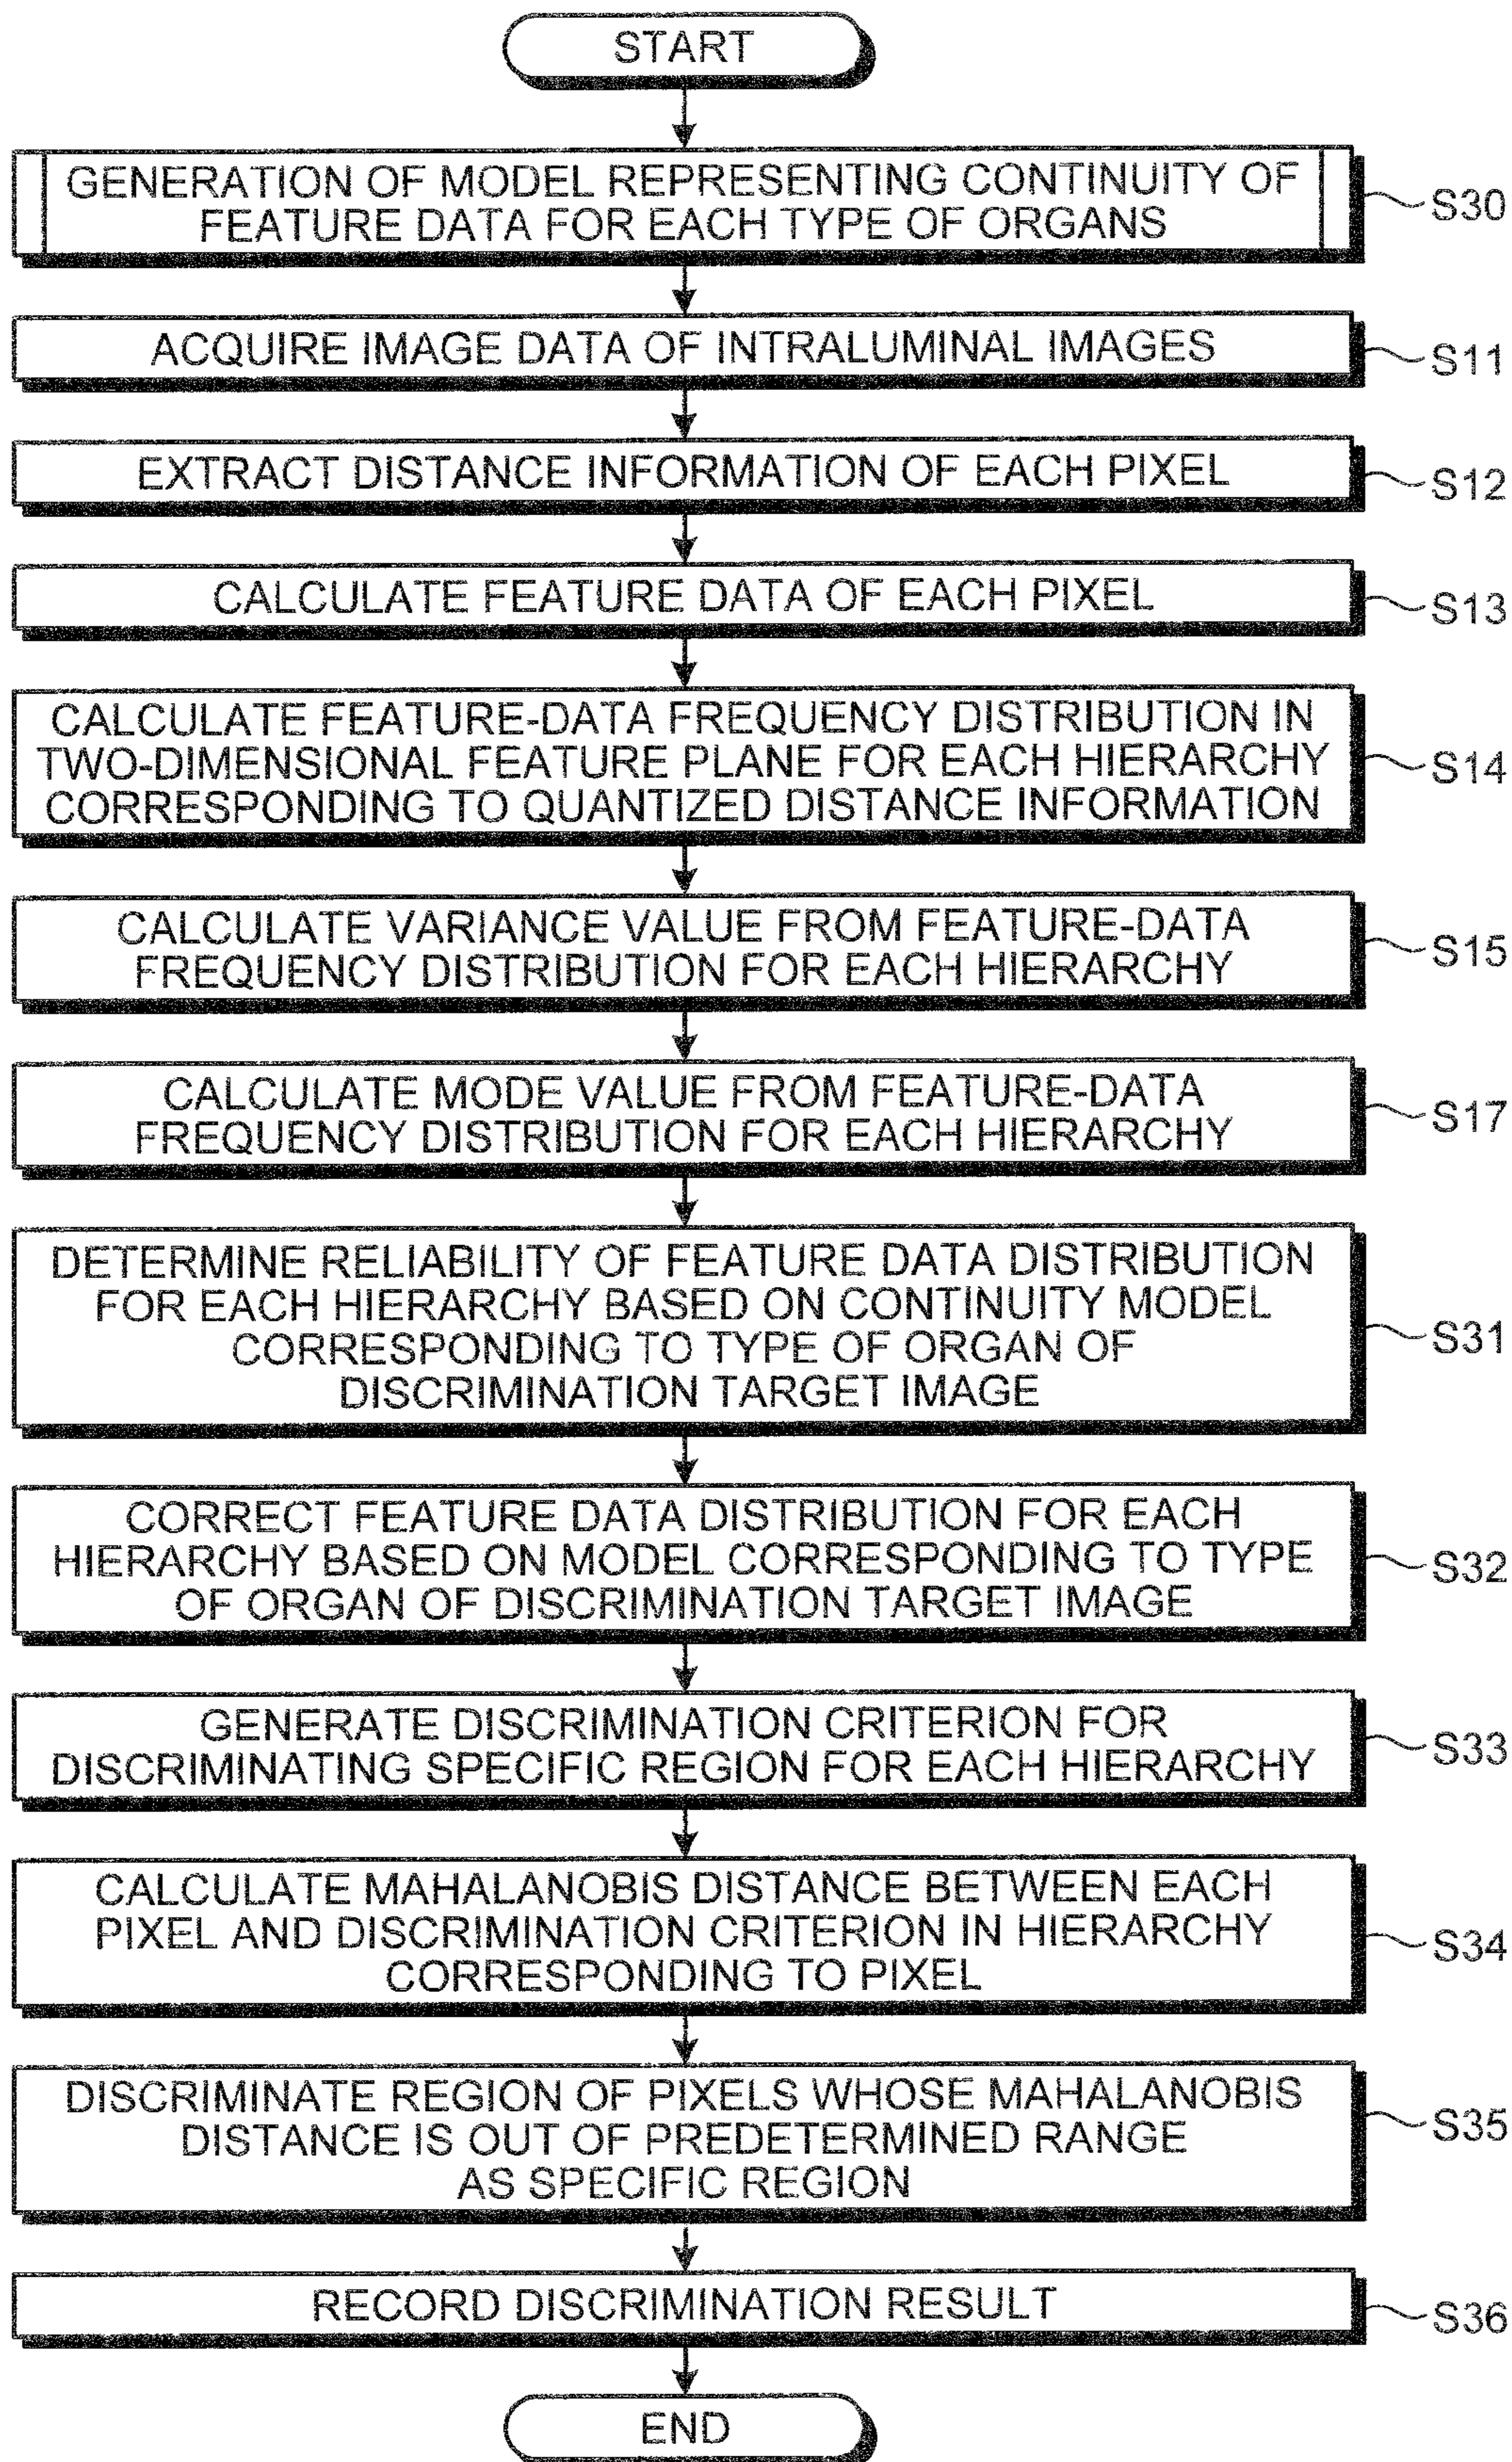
START

GENERATION OF MODEL REPRESENTING CONTINUITY OF FEATURE DATA FOR EACH TYPE OF ORGANS

S30

ACQUIRE IMAGE DATA OF INTRALUMINAL IMAGES

S11

EXTRACT DISTANCE INFORMATION OF EACH PIXEL

S12

CALCULATE FEATURE DATA OF EACH PIXEL

S13

CALCULATE FEATURE-DATA FREQUENCY DISTRIBUTION IN TWO-DIMENSIONAL FEATURE PLANE FOR EACH HIERARCHY CORRESPONDING TO QUANTIZED DISTANCE INFORMATION

S14

CALCULATE VARIANCE VALUE FROM FEATURE-DATA FREQUENCY DISTRIBUTION FOR EACH HIERARCHY

S15

CALCULATE MODE VALUE FROM FEATURE-DATA FREQUENCY DISTRIBUTION FOR EACH HIERARCHY

S17

DETERMINE RELIABILITY OF FEATURE DATA DISTRIBUTION FOR EACH HIERARCHY BASED ON CONTINUITY MODEL CORRESPONDING TO TYPE OF ORGAN OF DISCRIMINATION TARGET IMAGE

S31

CORRECT FEATURE DATA DISTRIBUTION FOR EACH HIERARCHY BASED ON MODEL CORRESPONDING TO TYPE OF ORGAN OF DISCRIMINATION TARGET IMAGE

S32

GENERATE DISCRIMINATION CRITERION FOR DISCRIMINATING SPECIFIC REGION FOR EACH HIERARCHY

S33

CALCULATE MAHALANOBIS DISTANCE BETWEEN EACH PIXEL AND DISCRIMINATION CRITERION IN HIERARCHY CORRESPONDING TO PIXEL

S34

DISCRIMINATE REGION OF PIXELS WHOSE MAHALANOBIS DISTANCE IS OUT OF PREDETERMINED RANGE AS SPECIFIC REGION

S35

RECORD DISCRIMINATION RESULT

S36

END